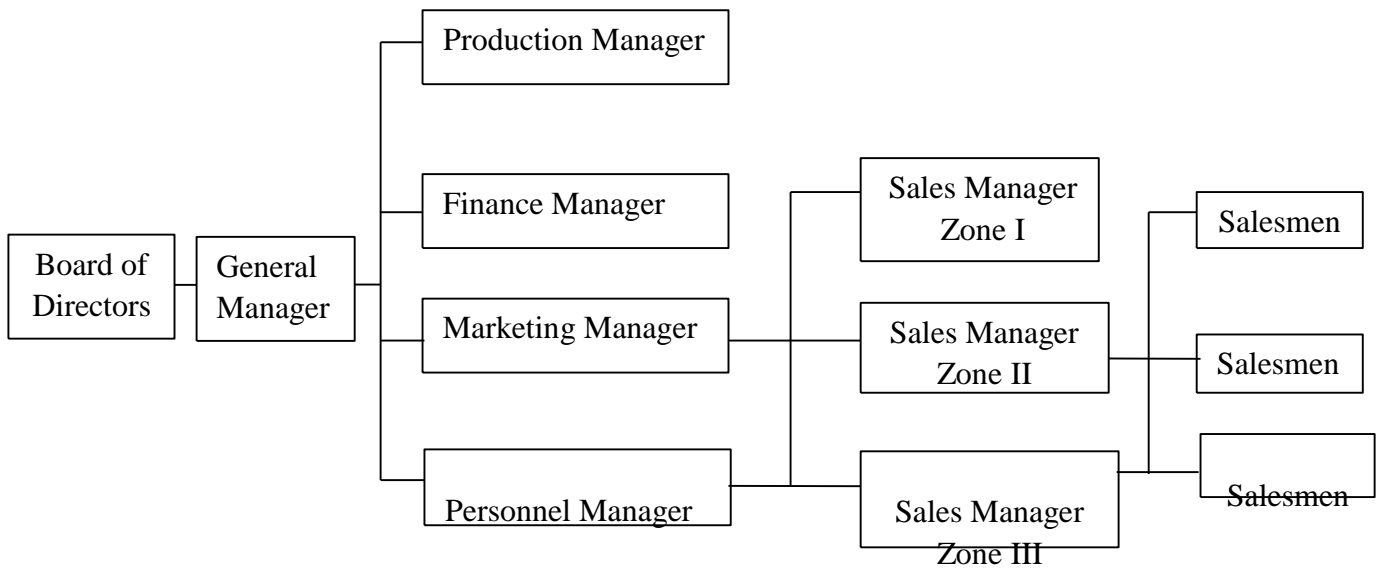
Board of Directors

General Manager

Production Manager

Finance Manager

Marketing Manager

Personnel Manager

Sales Manager Zone I

Sales Manager Zone II

Sales Manager Zone III

Salesmen

Salesmen

Salesmen